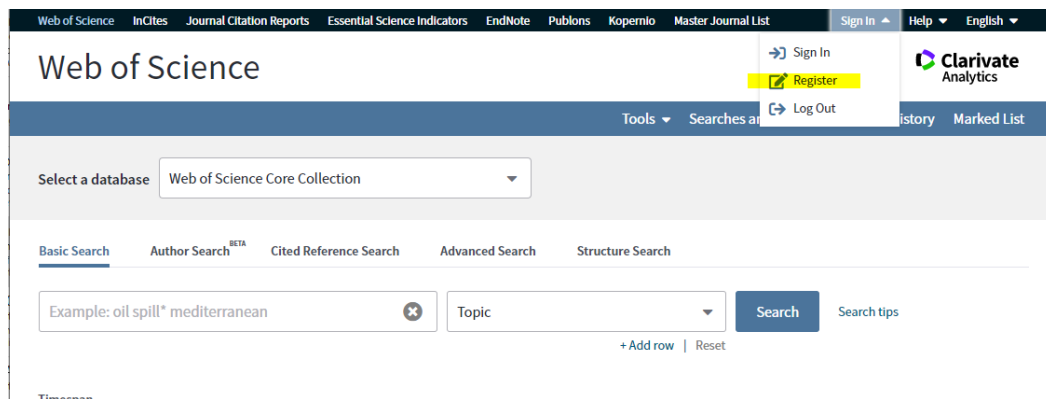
Web of Science InCites Journal Citation Reports Essential Science Indicators EndNote Publons Kopernio Master Journal List Sign In Help English

Web of Science

Sign In
Register
Log Out

Clarivate Analytics

Tools Searches a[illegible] istory Marked List

Select a database Web of Science Core Collection

Basic Search Author Search BETA Cited Reference Search Advanced Search Structure Search

Example: oil spill* mediterranean

Topic

Search Search tips

+ Add row | Reset

Timespan